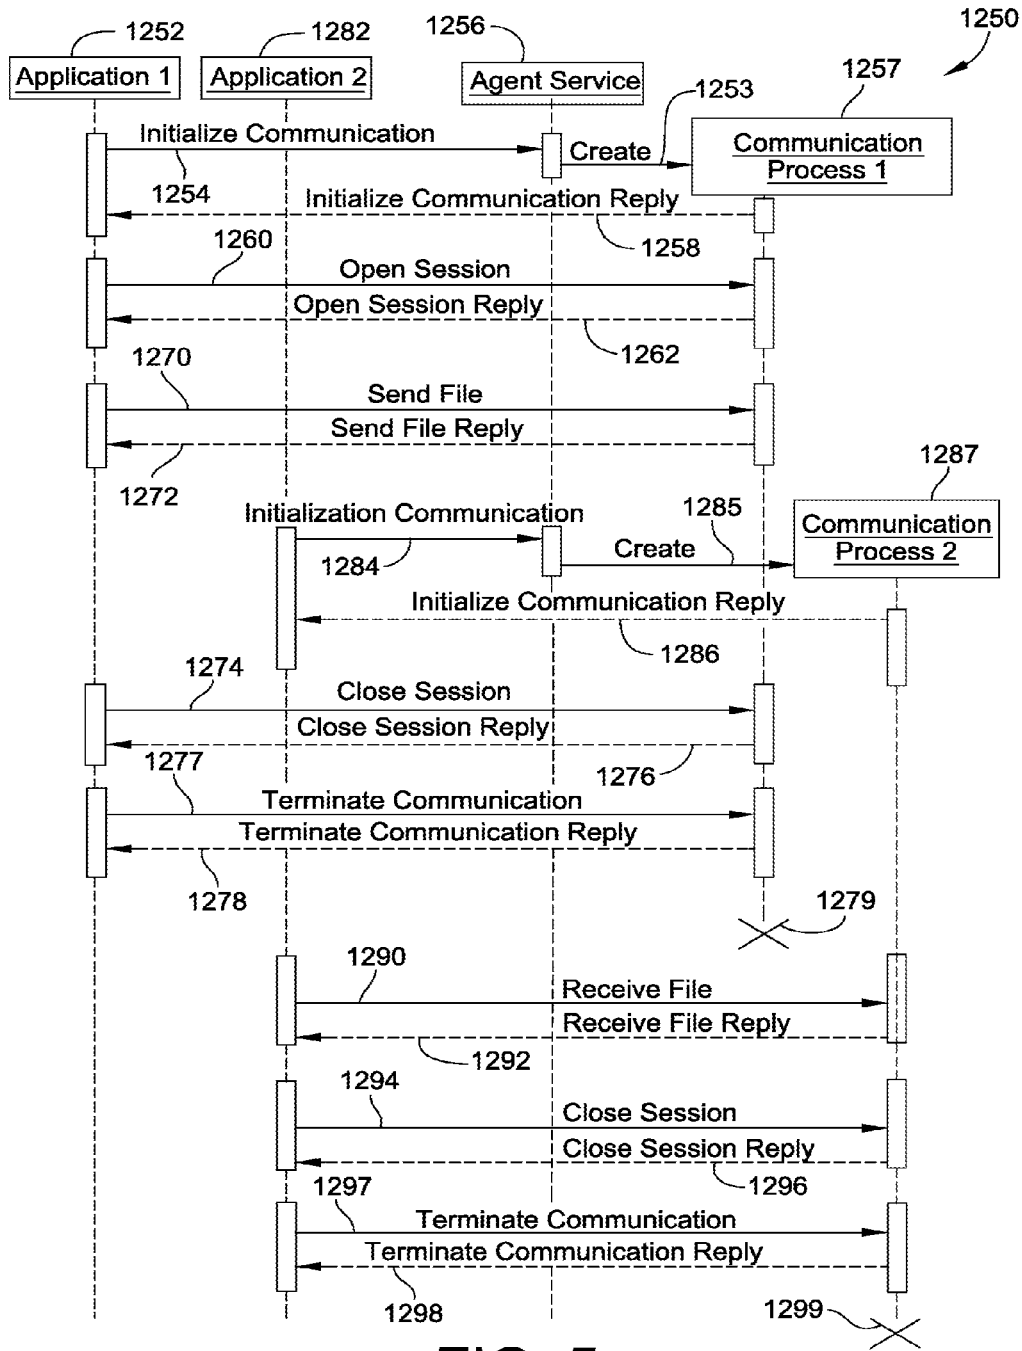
1250

1252 Application 1

1282 Application 2

1256 Agent Service

1257 Communication Process 1

1253

Initialize Communication

Create

1254

Initialize Communication Reply

1258

1260

Open Session

Open Session Reply

1262

1270

Send File

Send File Reply

1272

1287 Communication Process 2

Initialization Communication

1285

Create

1284

Initialize Communication Reply

1286

1274

Close Session

Close Session Reply

1277

1276

Terminate Communication

Terminate Communication Reply

1278

1279

1290

Receive File

Receive File Reply

1292

1294

Close Session

Close Session Reply

1296

1297

Terminate Communication

Terminate Communication Reply

1298

1299

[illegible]